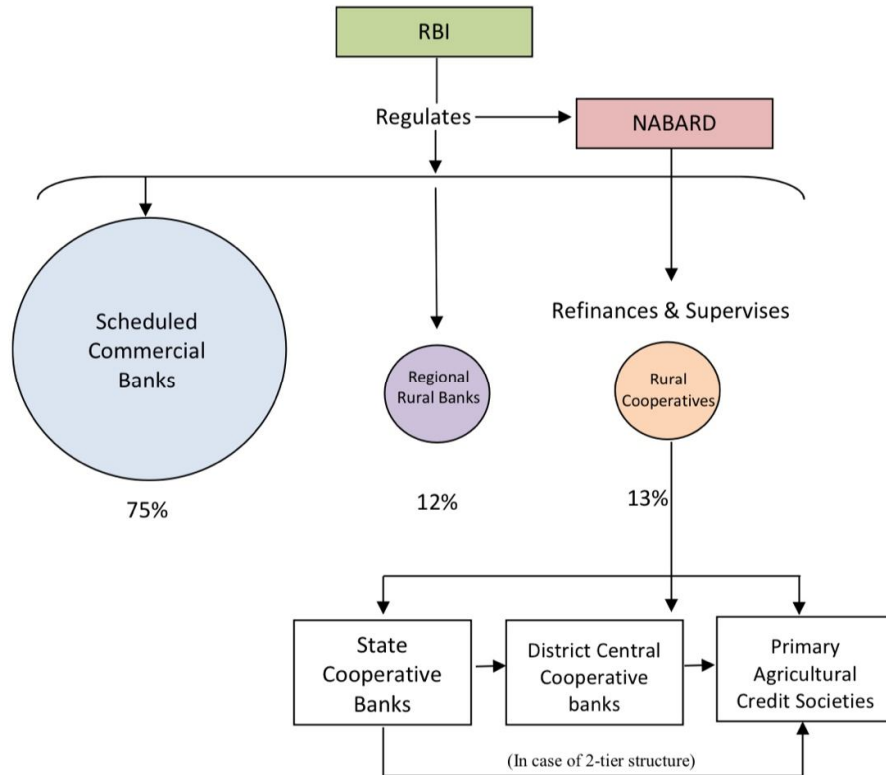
RBI

Regulates

NABARD

Scheduled Commercial Banks

75%

Regional Rural Banks

12%

Refinances & Supervises

Rural Cooperatives

13%

State Cooperative Banks

District Central Cooperative banks

Primary Agricultural Credit Societies

(In case of 2-tier structure)